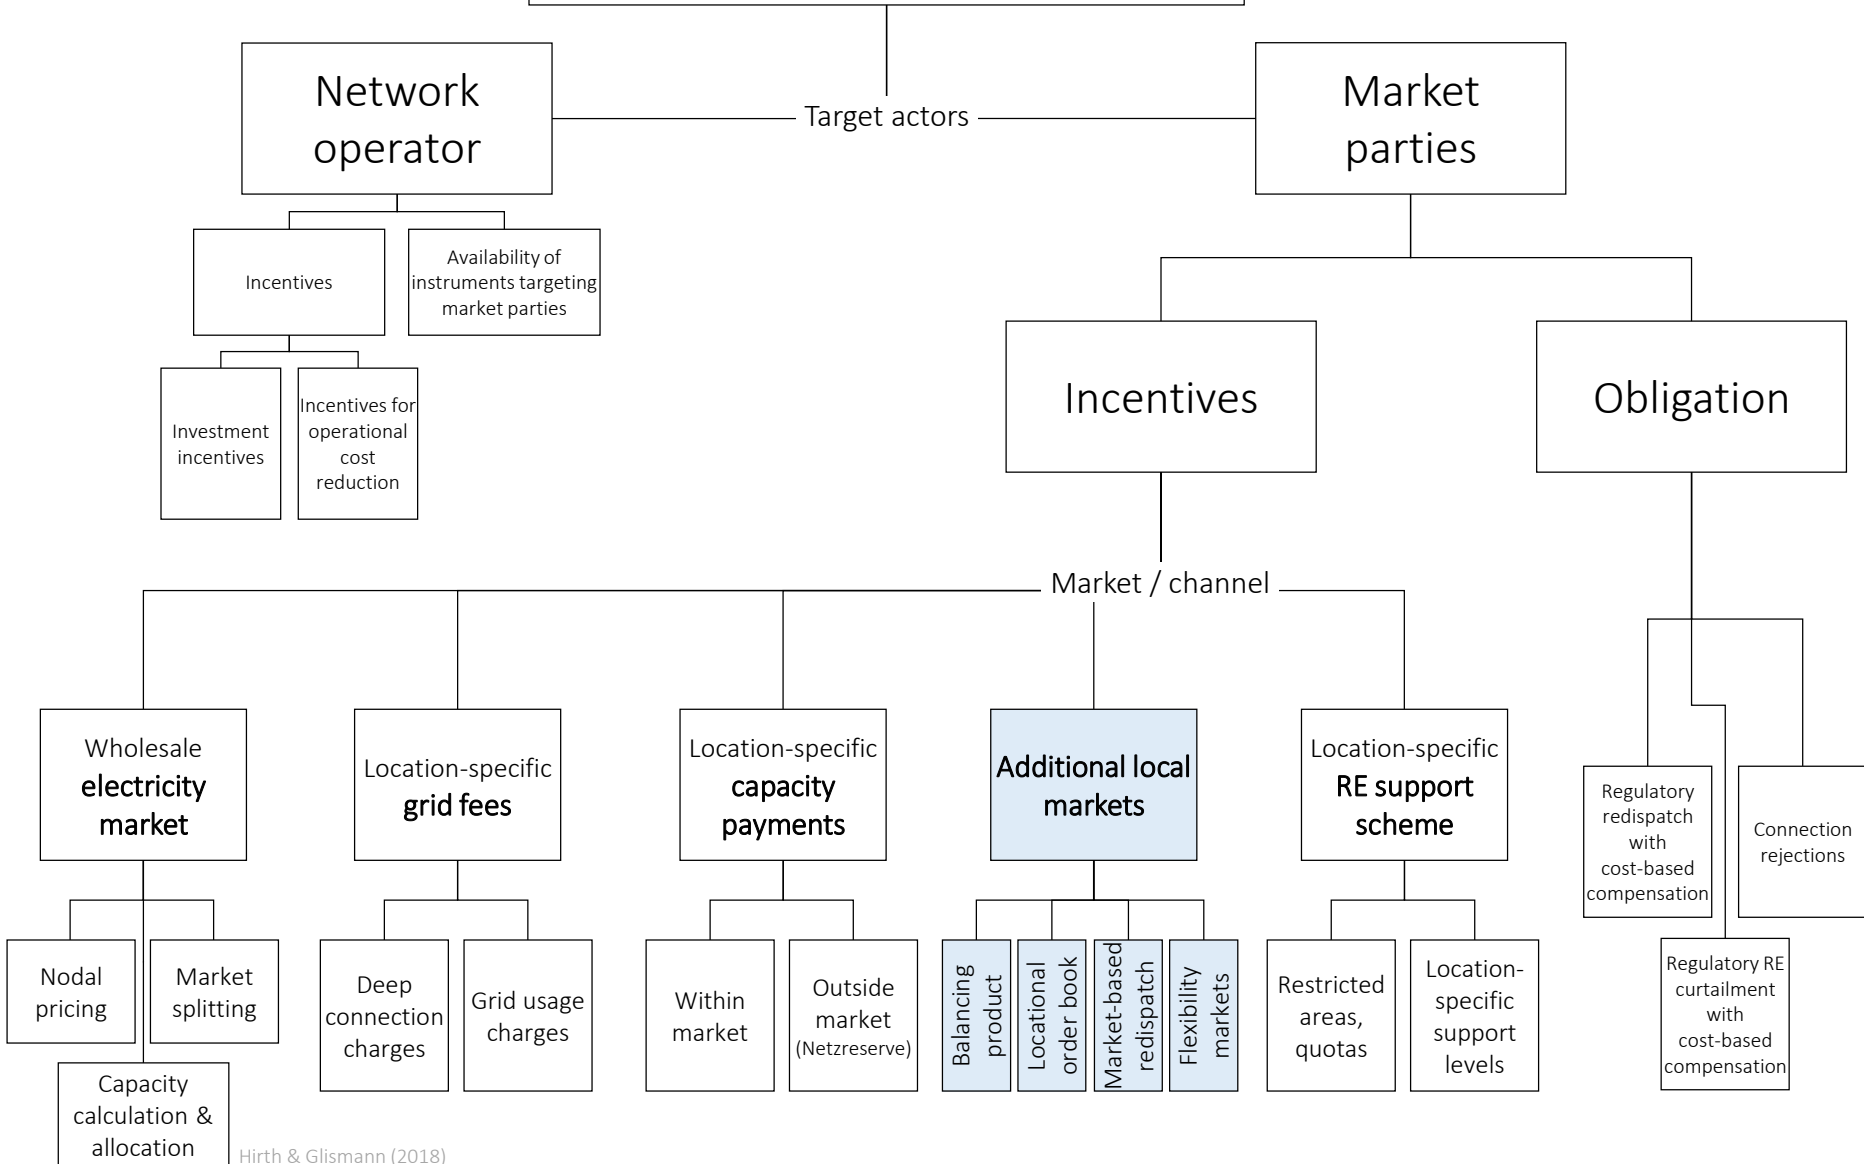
Network operator

Target actors

Market parties

Incentives

Availability of instruments targeting market parties

Investment incentives

Incentives for operational cost reduction

Incentives

Obligation

Market / channel

Wholesale electricity market

Location-specific grid fees

Location-specific capacity payments

Additional local markets

Location-specific RE support scheme

Regulatory redispatch with cost-based compensation

Connection rejections

Regulatory RE curtailment with cost-based compensation

Nodal pricing

Market splitting

Capacity calculation & allocation

Deep connection charges

Grid usage charges

Within market

Outside market (Netzreserve)

Balancing product

Locational order book

Market-based redispatch

Flexibility markets

Restricted areas, quotas

Location-specific support levels

Hirth & Glismann (2018)